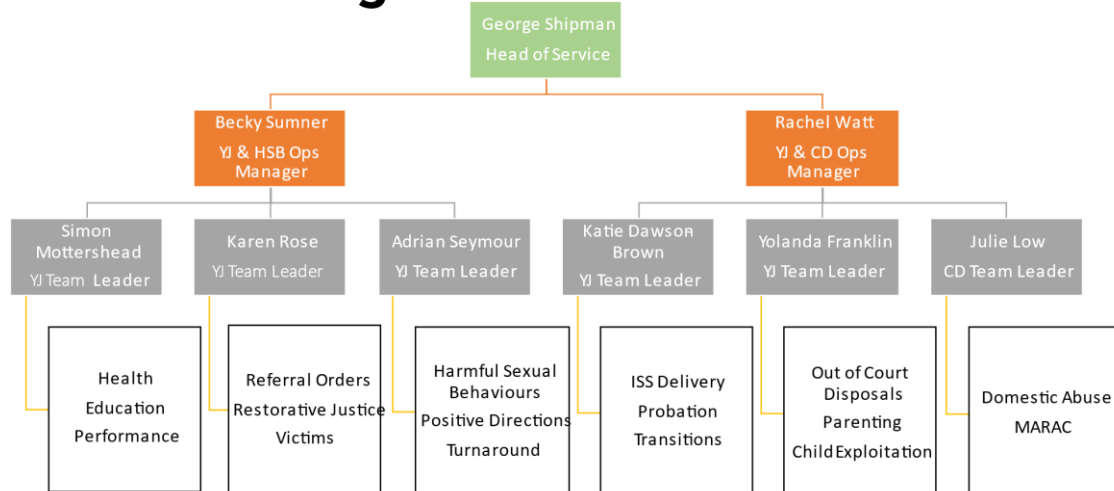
George Shipman
Head of Service

Becky Sumner
YJ & HSB Ops Manager

Rachel Watt
YJ & CD Ops Manager

Simon Mottershead
YJ Team Leader

Karen Rose
YJ Team Leader

Adrian Seymour
YJ Team Leader

Katie Dawson Brown
YJ Team Leader

Yolanda Franklin
YJ Team Leader

Julie Low
CD Team Leader

Health
Education
Performance

Referral Orders
Restorative Justice
Victims

Harmful Sexual Behaviours
Positive Directions
Turnaround

ISS Delivery
Probation
Transitions

Out of Court Disposals
Parenting
Child Exploitation

Domestic Abuse
MARAC